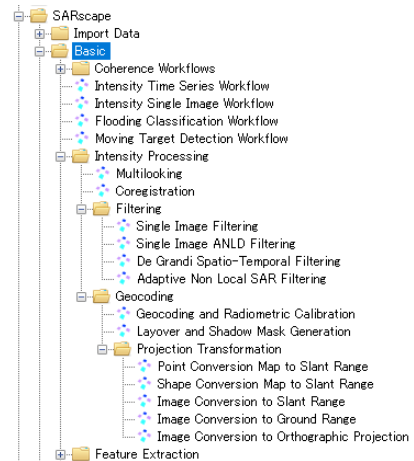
SARscape
Import Data
Basic
Coherence Workflows
Intensity Time Series Workflow
Intensity Single Image Workflow
Flooding Classification Workflow
Moving Target Detection Workflow
Intensity Processing
Multilooking
Coregistration
Filtering
Single Image Filtering
Single Image ANLD Filtering
De Grandi Spatio-Temporal Filtering
Adaptive Non Local SAR Filtering
Geocoding
Geocoding and Radiometric Calibration
Layover and Shadow Mask Generation
Projection Transformation
Point Conversion Map to Slant Range
Shape Conversion Map to Slant Range
Image Conversion to Slant Range
Image Conversion to Ground Range
Image Conversion to Orthographic Projection
Feature Extraction